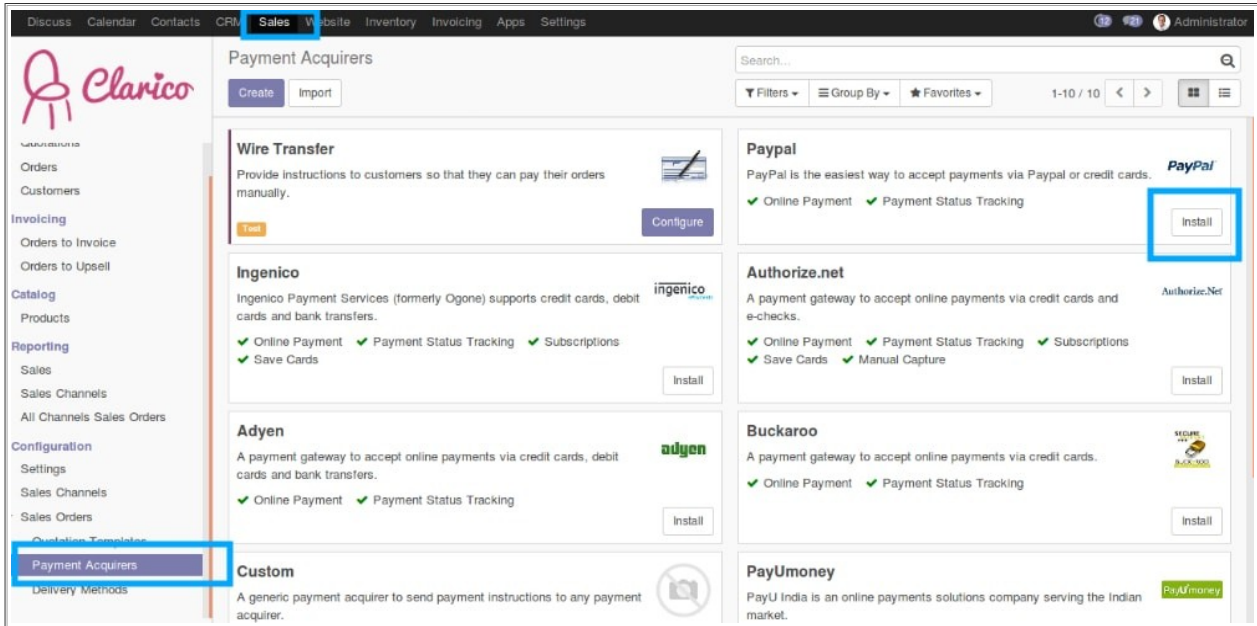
Discuss Calendar Contacts CRM Sales Website Inventory Invoicing Apps Settings 12 21 Administrator

Clarico

Quotations
Orders
Customers
Invoicing
Orders to Invoice
Orders to Upsell
Catalog
Products
Reporting
Sales
Sales Channels
All Channels Sales Orders
Configuration
Settings
Sales Channels
Sales Orders
Quotation Templates
Payment Acquirers
Delivery Methods

Payment Acquirers
Create Import
Search...
Filters Group By Favorites 1-10 / 10

Wire Transfer
Provide instructions to customers so that they can pay their orders manually.
Test
Configure

Paypal
PayPal is the easiest way to accept payments via Paypal or credit cards.
PayPal
✔ Online Payment ✔ Payment Status Tracking
Install

Ingenico
Ingenico Payment Services (formerly Ogone) supports credit cards, debit cards and bank transfers.
ingenico
✔ Online Payment ✔ Payment Status Tracking ✔ Subscriptions ✔ Save Cards
Install

Authorize.net
A payment gateway to accept online payments via credit cards and e-checks.
Authorize.Net
✔ Online Payment ✔ Payment Status Tracking ✔ Subscriptions ✔ Save Cards ✔ Manual Capture
Install

Adyen
A payment gateway to accept online payments via credit cards, debit cards and bank transfers.
adyen
✔ Online Payment ✔ Payment Status Tracking
Install

Buckaroo
A payment gateway to accept online payments via credit cards.
✔ Online Payment ✔ Payment Status Tracking
Install

Custom
A generic payment acquirer to send payment instructions to any payment acquirer.

PayUmoney
PayU India is an online payments solutions company serving the Indian market.
PayUmoney